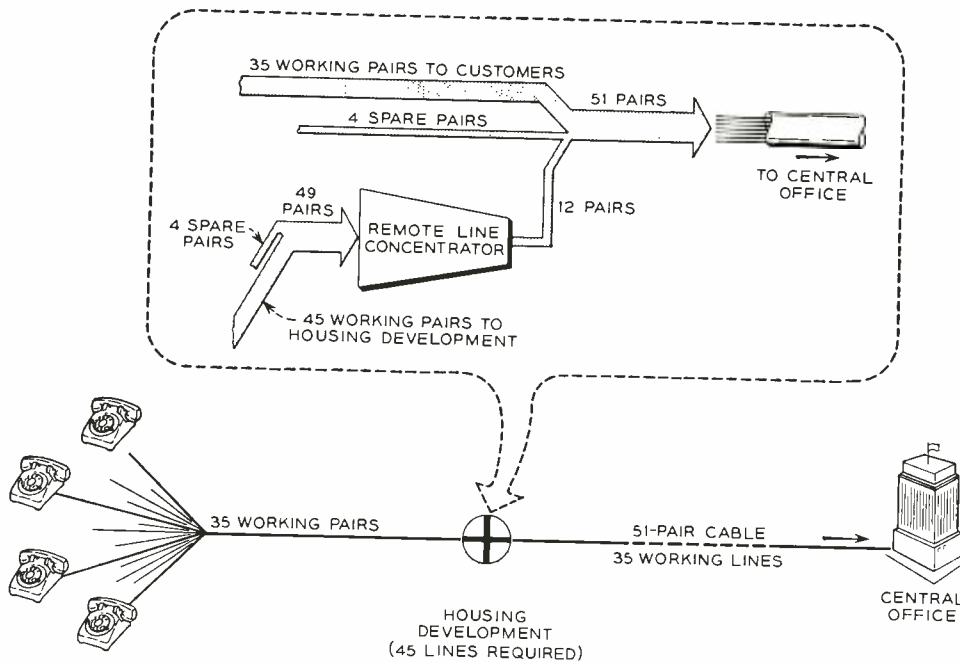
35 WORKING PAIRS TO CUSTOMERS

51 PAIRS

4 SPARE PAIRS

TO CENTRAL OFFICE

49 PAIRS

4 SPARE PAIRS

REMOTE LINE CONCENTRATOR

12 PAIRS

45 WORKING PAIRS TO HOUSING DEVELOPMENT

35 WORKING PAIRS

51-PAIR CABLE

35 WORKING LINES

HOUSING DEVELOPMENT (45 LINES REQUIRED)

CENTRAL OFFICE